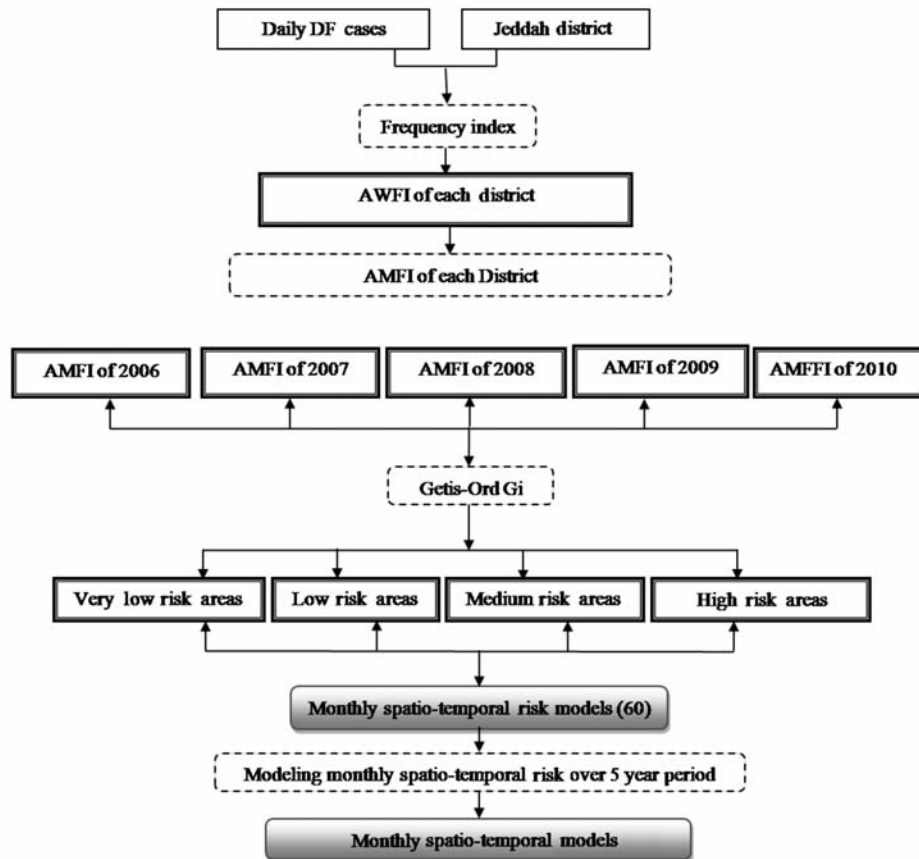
Daily DF cases

Jeddah district

Frequency index

AWFI of each district

AMFI of each District

AMFI of 2006

AMFI of 2007

AMFI of 2008

AMFI of 2009

AMFFI of 2010

Getis-Ord Gi

Very low risk areas

Low risk areas

Medium risk areas

High risk areas

Monthly spatio-temporal risk models (60)

Modeling monthly spatio-temporal risk over 5 year period

Monthly spatio-temporal models